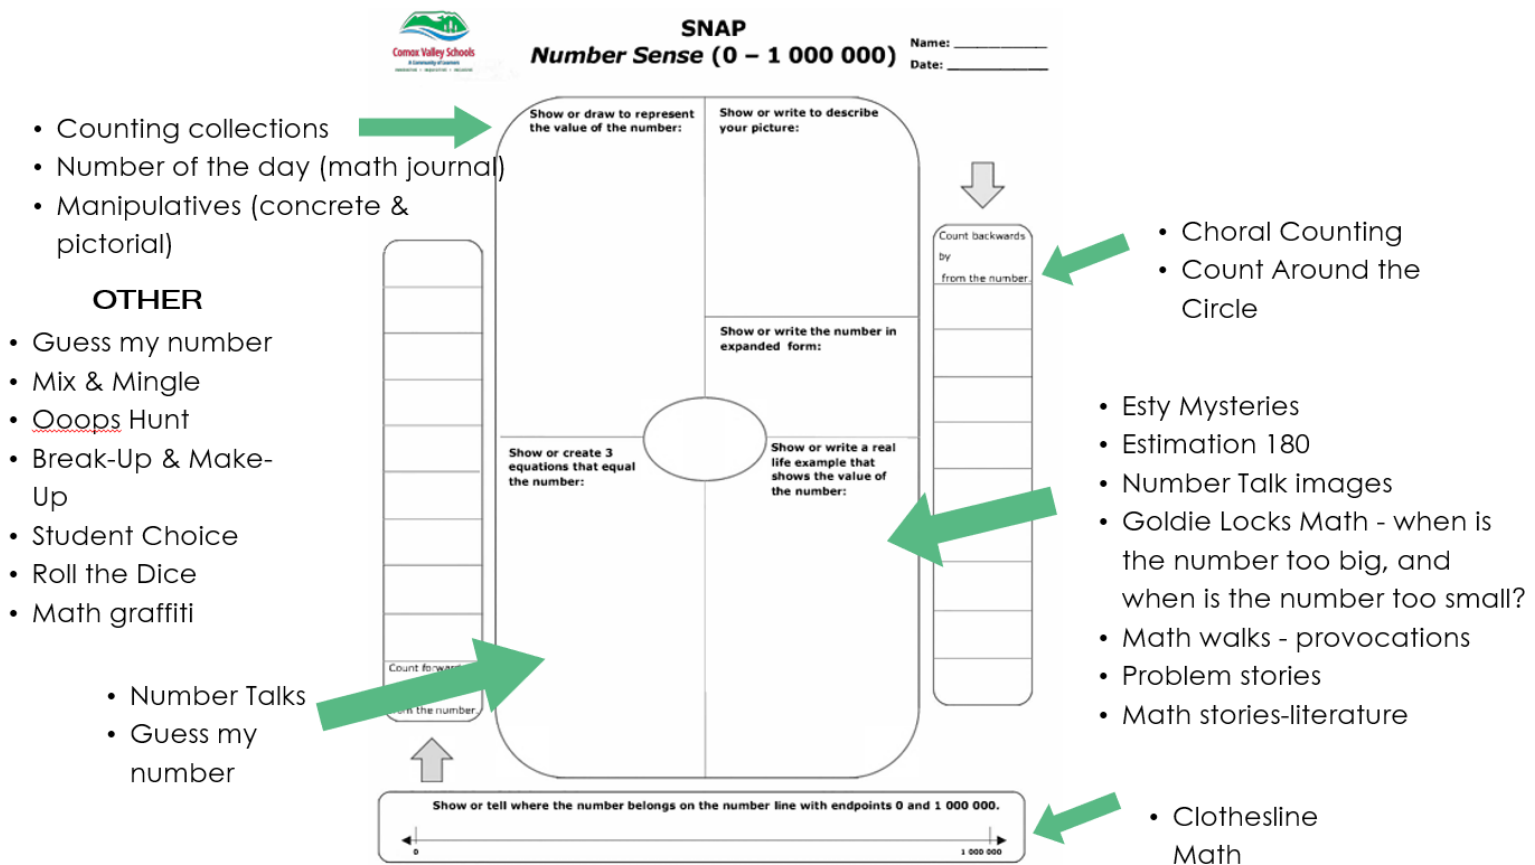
Comox Valley Schools

SNAP
Number Sense (0 – 1 000 000)

Name: ___________
Date: ___________

• Counting collections
• Number of the day (math journal)
• Manipulatives (concrete & pictorial)

OTHER
• Guess my number
• Mix & Mingle
• Ooops Hunt
• Break-Up & Make-Up
• Student Choice
• Roll the Dice
• Math graffiti

• Number Talks
• Guess my number

Show or draw to represent the value of the number:

Show or write to describe your picture:

Show or write the number in expanded form:

Show or create 3 equations that equal the number:

Show or write a real life example that shows the value of the number:

Count backwards by from the number.

Count forwards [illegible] the number

• Choral Counting
• Count Around the Circle

• Esty Mysteries
• Estimation 180
• Number Talk images
• Goldie Locks Math - when is the number too big, and when is the number too small?
• Math walks - provocations
• Problem stories
• Math stories-literature

Show or tell where the number belongs on the number line with endpoints 0 and 1 000 000.

0
1 000 000

• Clothesline Math